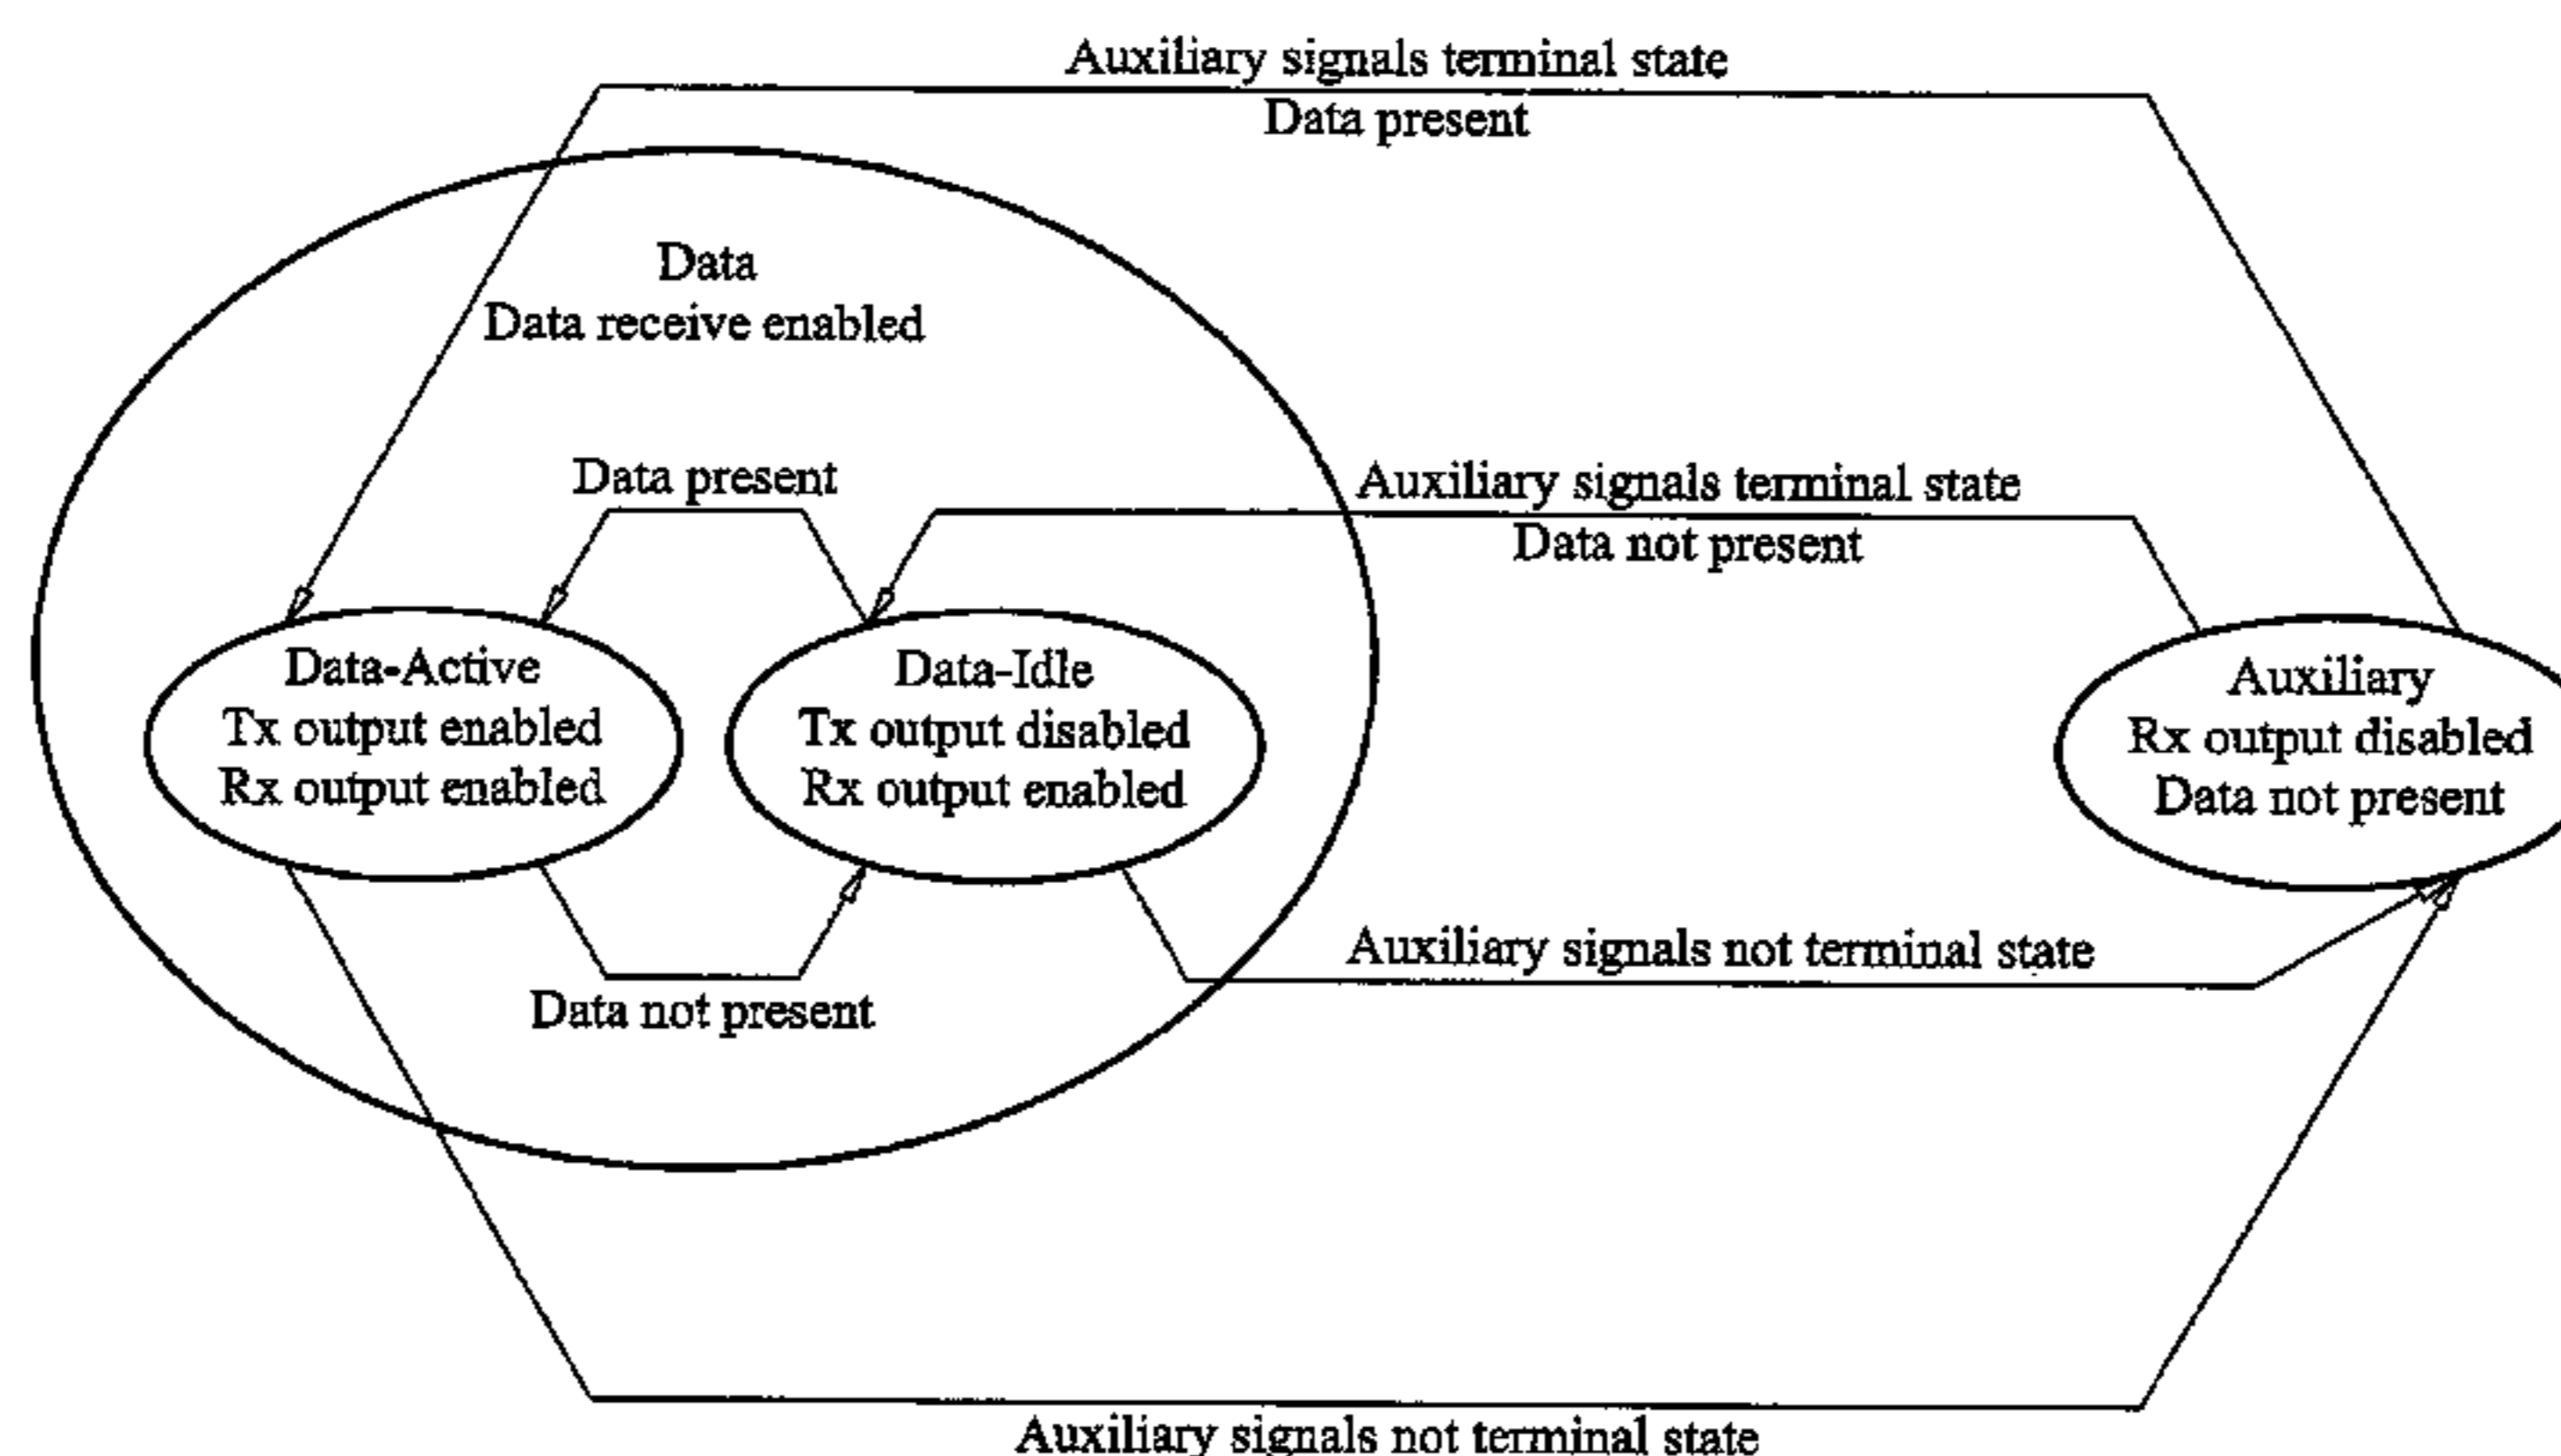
Auxiliary signals terminal state
Data present

Data
Data receive enabled

Data present

Auxiliary signals terminal state
Data not present

Data-Active
Tx output enabled
Rx output enabled

Data-Idle
Tx output disabled
Rx output enabled

Auxiliary
Rx output disabled
Data not present

Auxiliary signals not terminal state

Data not present

Auxiliary signals not terminal state